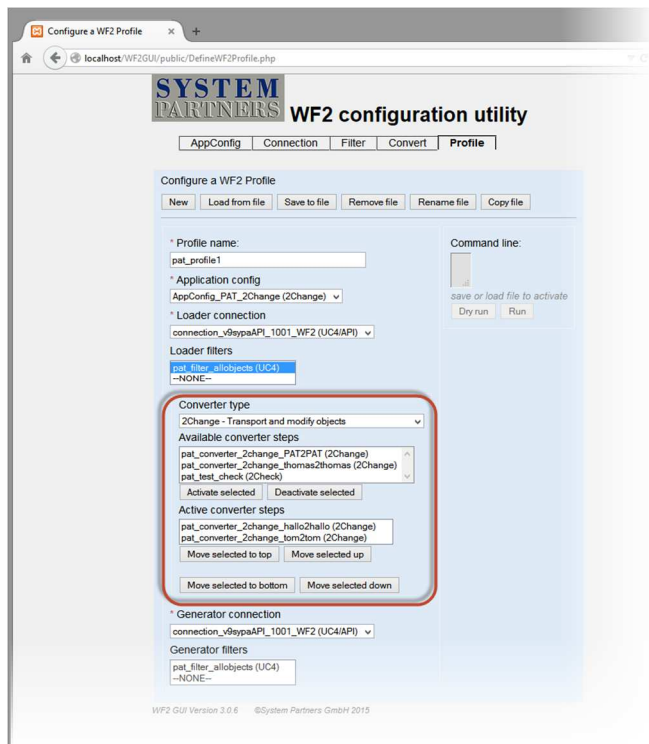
Configure a WF2 Profile
+
localhost/WF2GUI/public/DefineWF2Profile.php

SYSTEM PARTNERS
WF2 configuration utility

AppConfig | Connection | Filter | Convert | Profile

Configure a WF2 Profile
New | Load from file | Save to file | Remove file | Rename file | Copy file

* Profile name:
pat_profile1
* Application config
AppConfig_PAT_2Change (2Change)
* Loader connection
connection_v9sypaAPI_1001_WF2 (UC4/API)
Loader filters
pat_filter_allobjects (UC4)
--NONE--

Converter type
2Change - Transport and modify objects
Available converter steps
pat_converter_2change_PAT2PAT (2Change)
pat_converter_2change_thomas2thomas (2Change)
pat_test_check (2Check)
Activate selected | Deactivate selected
Active converter steps
pat_converter_2change_hallo2hallo (2Change)
pat_converter_2change_tom2tom (2Change)
Move selected to top | Move selected up
Move selected to bottom | Move selected down

* Generator connection
connection_v9sypaAPI_1001_WF2 (UC4/API)
Generator filters
pat_filter_allobjects (UC4)
--NONE--

Command line:
save or load file to activate
Dry run | Run

WF2 GUI Version 3.0.6 ©System Partners GmbH 2015